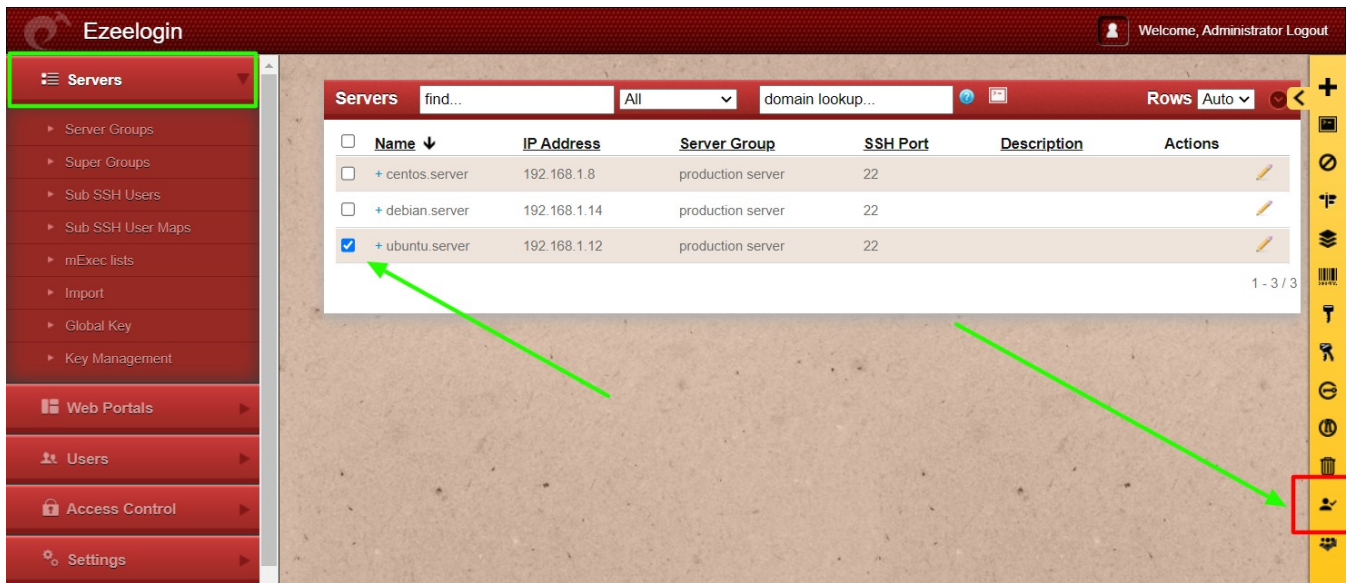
Ezeelogin

Welcome, Administrator Logout

Servers

Server Groups
Super Groups
Sub SSH Users
Sub SSH User Maps
mExec lists
Import
Global Key
Key Management

Web Portals

Users

Access Control

Settings

Servers find... All domain lookup... Rows Auto

| | Name | IP Address | Server Group | SSH Port | Description | Actions |
|---|---|---|---|---|---|---|
| | + centos.server | 192.168.1.8 | production server | 22 | | |
| | + debian.server | 192.168.1.14 | production server | 22 | | |
| | + ubuntu.server | 192.168.1.12 | production server | 22 | | |

1 - 3 / 3